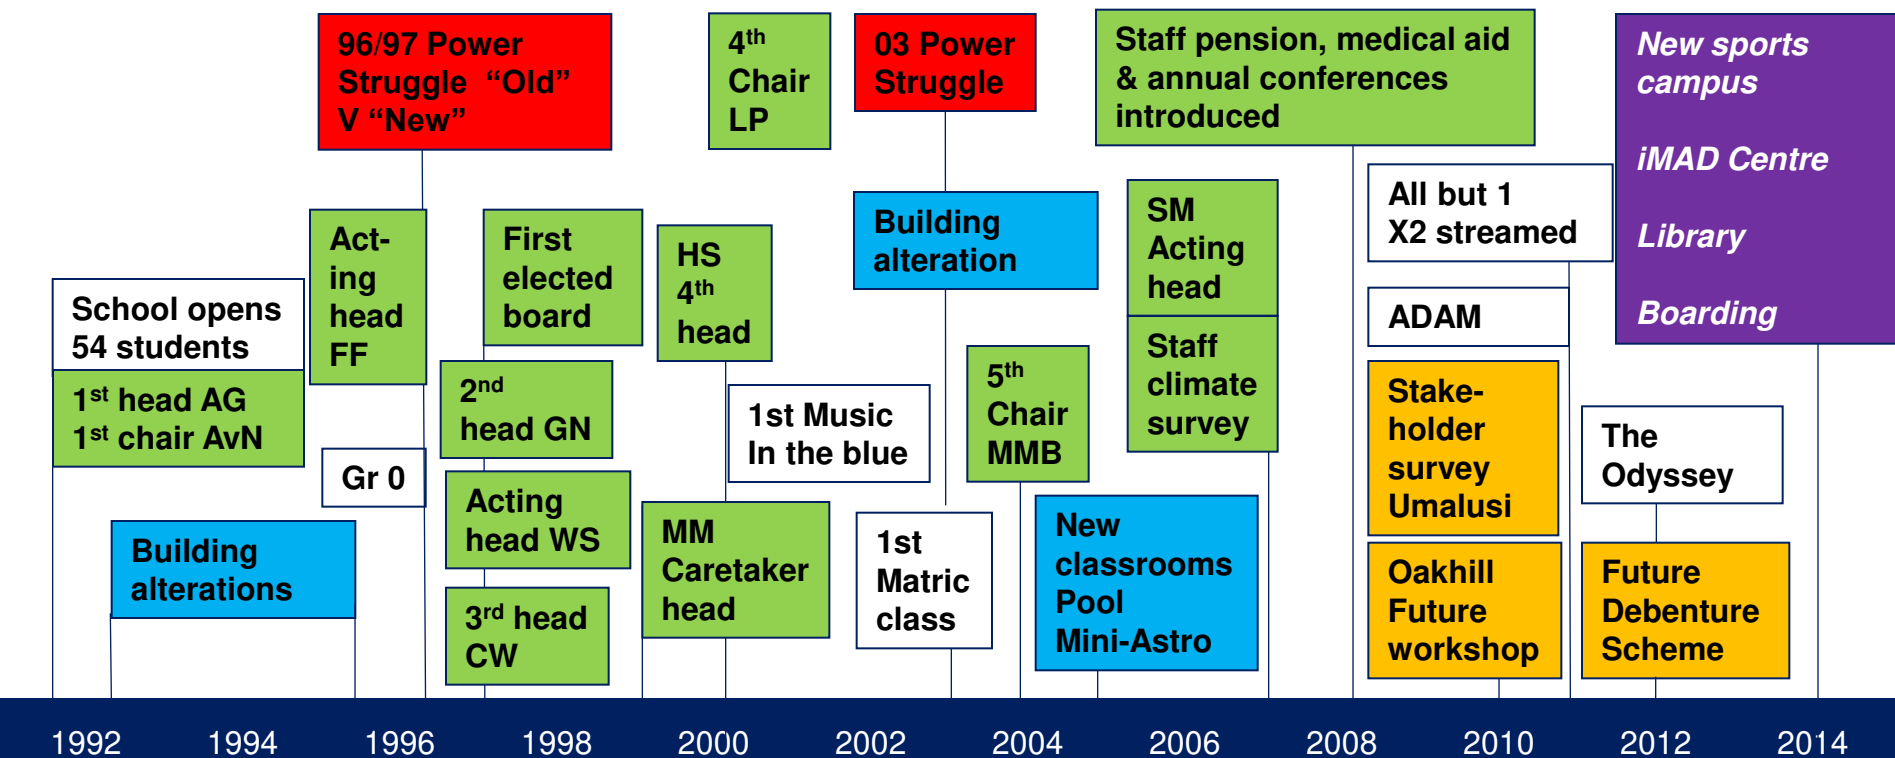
96/97 Power Struggle "Old" V "New"

4$^{th}$ Chair LP

03 Power Struggle

Staff pension, medical aid & annual conferences introduced

New sports campus

iMAD Centre

Library

Boarding

Act-ing head FF

First elected board

HS 4$^{th}$ head

Building alteration

SM Acting head

All but 1 X2 streamed

School opens 54 students

1$^{st}$ head AG
1$^{st}$ chair AvN

2$^{nd}$ head GN

Staff climate survey

ADAM

1st Music In the blue

5$^{th}$ Chair MMB

Stake-holder survey Umalusi

Gr 0

Acting head WS

The Odyssey

Building alterations

MM Caretaker head

1st Matric class

New classrooms Pool Mini-Astro

3$^{rd}$ head CW

Oakhill Future workshop

Future Debenture Scheme

1992 1994 1996 1998 2000 2002 2004 2006 2008 2010 2012 2014